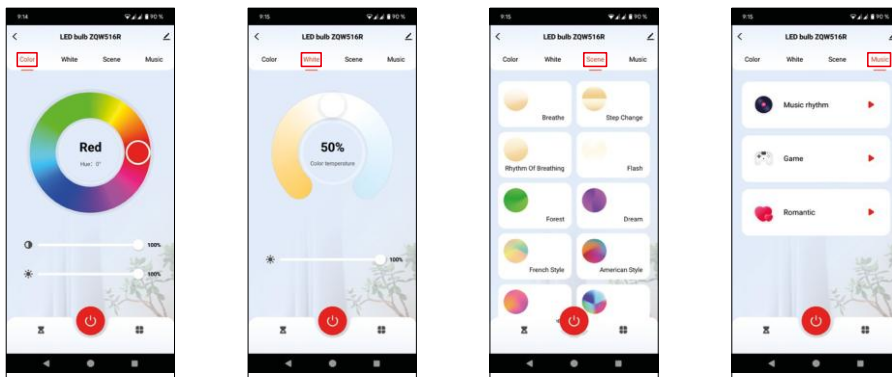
9:14 90 %
<
LED bulb ZQW516R
Color White Scene Music
Red
Hue: 0°
100%
100%

9:15 90 %
<
LED bulb ZQW516R
Color White Scene Music
50%
Color temperature
100%

9:15 90 %
<
LED bulb ZQW516R
Color White Scene Music
Breathe
Step Change
Rhythm Of Breathing
Flash
Forest
Dream
French Style
American Style

9:15 90 %
<
LED bulb ZQW516R
Color White Scene Music
Music rhythm
Game
Romantic